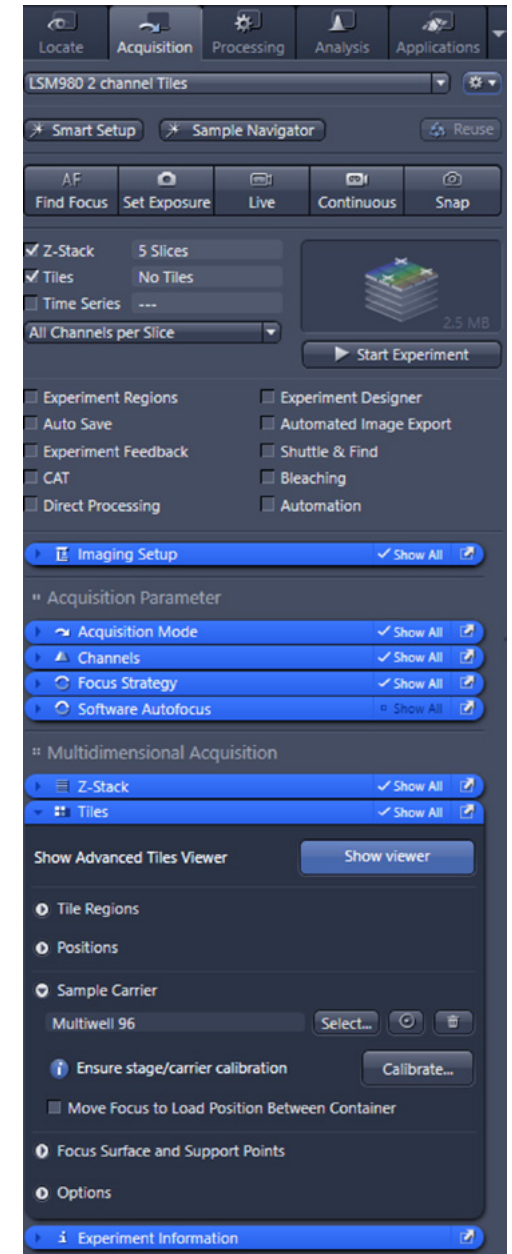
Locate Acquisition Processing Analysis Applications

LSM980 2 channel Tiles

Smart Setup Sample Navigator Reuse

AF Find Focus Set Exposure Live Continuous Snap

Z-Stack 5 Slices
Tiles No Tiles
Time Series ---
All Channels per Slice

2.5 MB

Start Experiment

Experiment Regions
Experiment Designer
Auto Save
Automated Image Export
Experiment Feedback
Shuttle & Find
CAT
Bleaching
Direct Processing
Automation

Imaging Setup ✓ Show All

Acquisition Parameter

Acquisition Mode ✓ Show All
Channels ✓ Show All
Focus Strategy ✓ Show All
Software Autofocus Show All

Multidimensional Acquisition

Z-Stack ✓ Show All
Tiles ✓ Show All

Show Advanced Tiles Viewer Show viewer

Tile Regions

Positions

Sample Carrier

Multiwell 96 Select...

Ensure stage/carrier calibration Calibrate...

Move Focus to Load Position Between Container

Focus Surface and Support Points

Options

Experiment Information